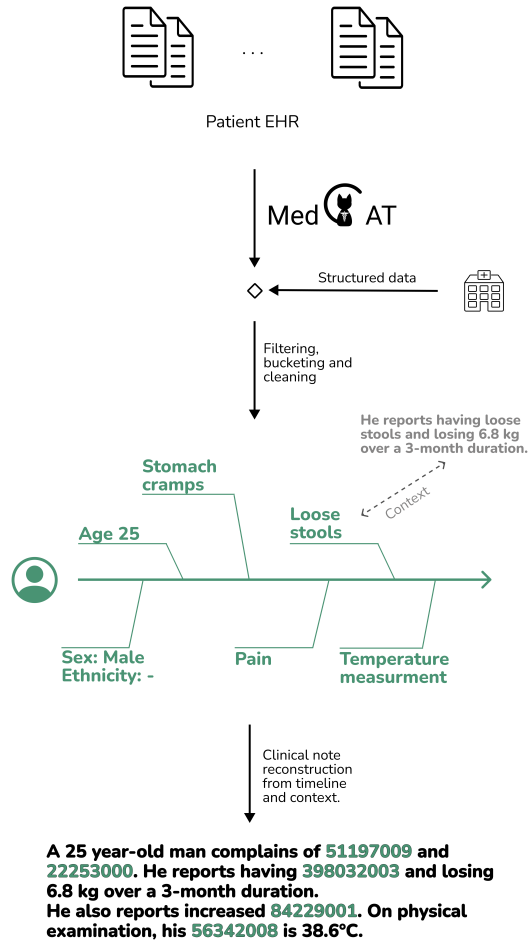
...

Patient EHR

Med AT

Structured data

Filtering, bucketing and cleaning

He reports having loose stools and losing 6.8 kg over a 3-month duration.

Context

Stomach cramps

Loose stools

Age 25

Sex: Male
Ethnicity: -

Pain

Temperature measurment

Clinical note reconstruction from timeline and context.

A 25 year-old man complains of 51197009 and 22253000. He reports having 398032003 and losing 6.8 kg over a 3-month duration.
He also reports increased 84229001. On physical examination, his 56342008 is 38.6°C.